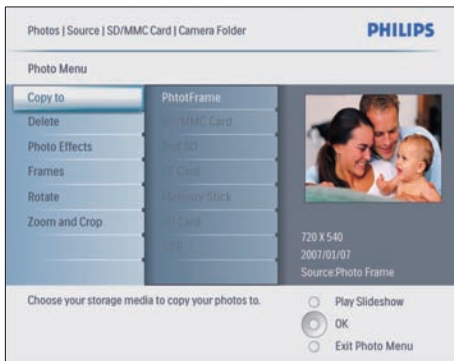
Photos | Source | SD/MMC Card | Camera Folder

PHILIPS

Photo Menu

Copy to
Delete
Photo Effects
Frames
Rotate
Zoom and Crop

PhtotFrame
SD/MMC Card
xD
CF Card
Memory Stick
xD Card
USB

720 X 540
2007/01/07
Source:Photo Frame

Choose your storage media to copy your photos to.

Play Slideshow
OK
Exit Photo Menu